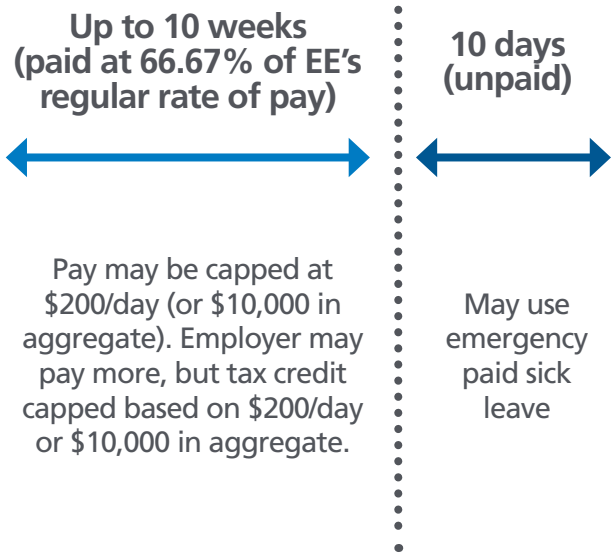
Up to 10 weeks (paid at 66.67% of EE's regular rate of pay)

Pay may be capped at \$200/day (or \$10,000 in aggregate). Employer may pay more, but tax credit capped based on \$200/day or \$10,000 in aggregate.

10 days (unpaid)

May use emergency paid sick leave